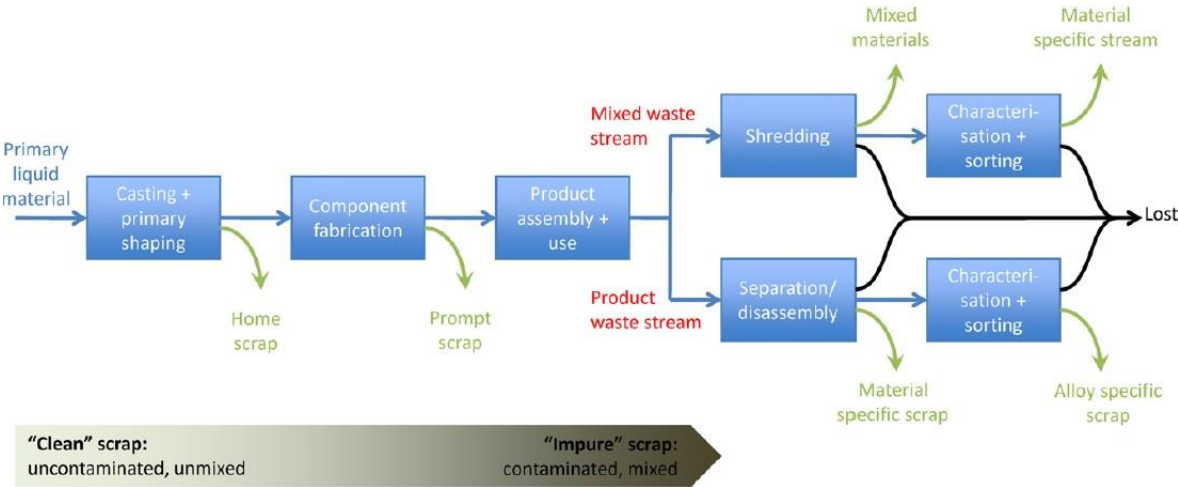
Primary liquid material

Casting + primary shaping

Home scrap

Component fabrication

Prompt scrap

Product assembly + use

Mixed waste stream

Product waste stream

Shredding

Mixed materials

Characterisation + sorting

Material specific stream

Separation/ disassembly

Material specific scrap

Characterisation + sorting

Alloy specific scrap

Lost

"Clean" scrap: uncontaminated, unmixed

"Impure" scrap: contaminated, mixed